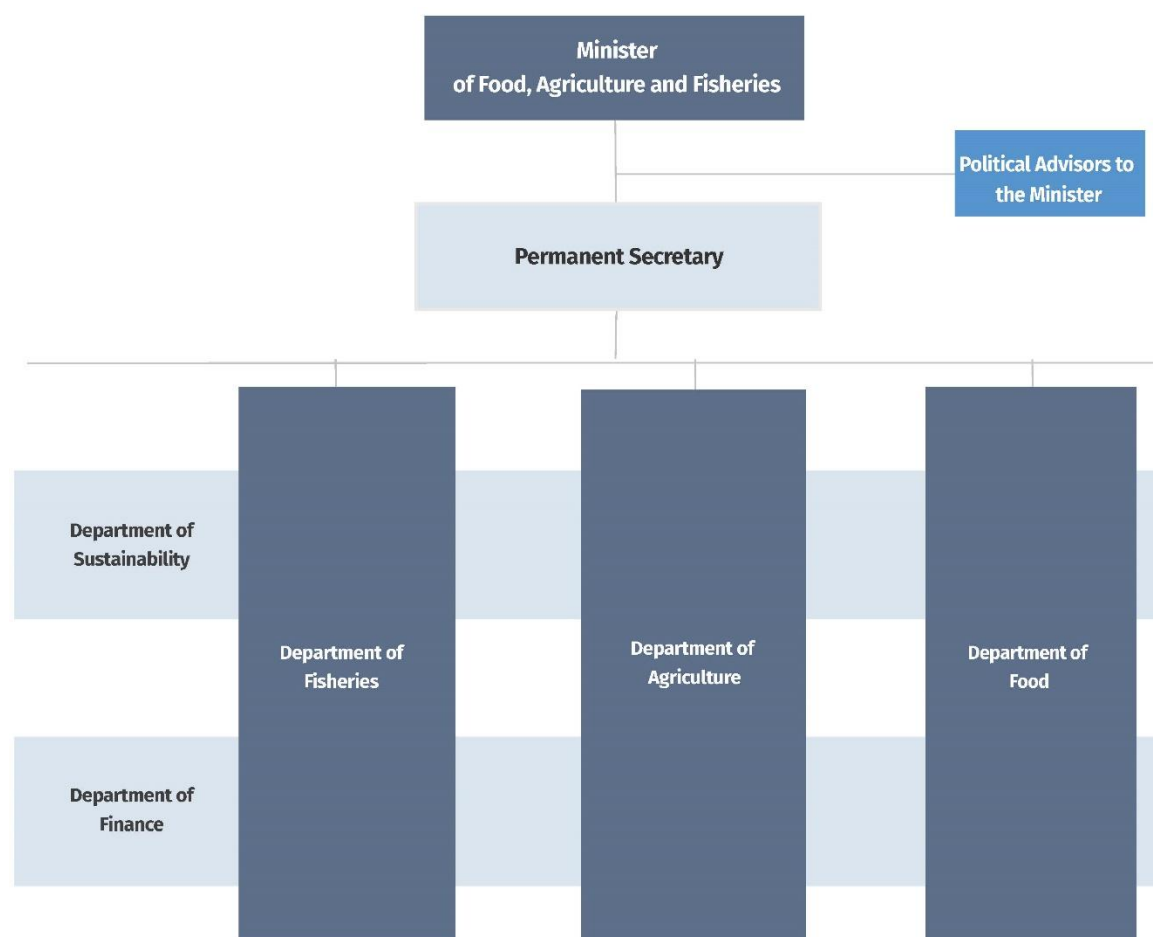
Minister
of Food, Agriculture and Fisheries

Political Advisors to the Minister

Permanent Secretary

Department of Sustainability

Department of Fisheries

Department of Agriculture

Department of Food

Department of Finance